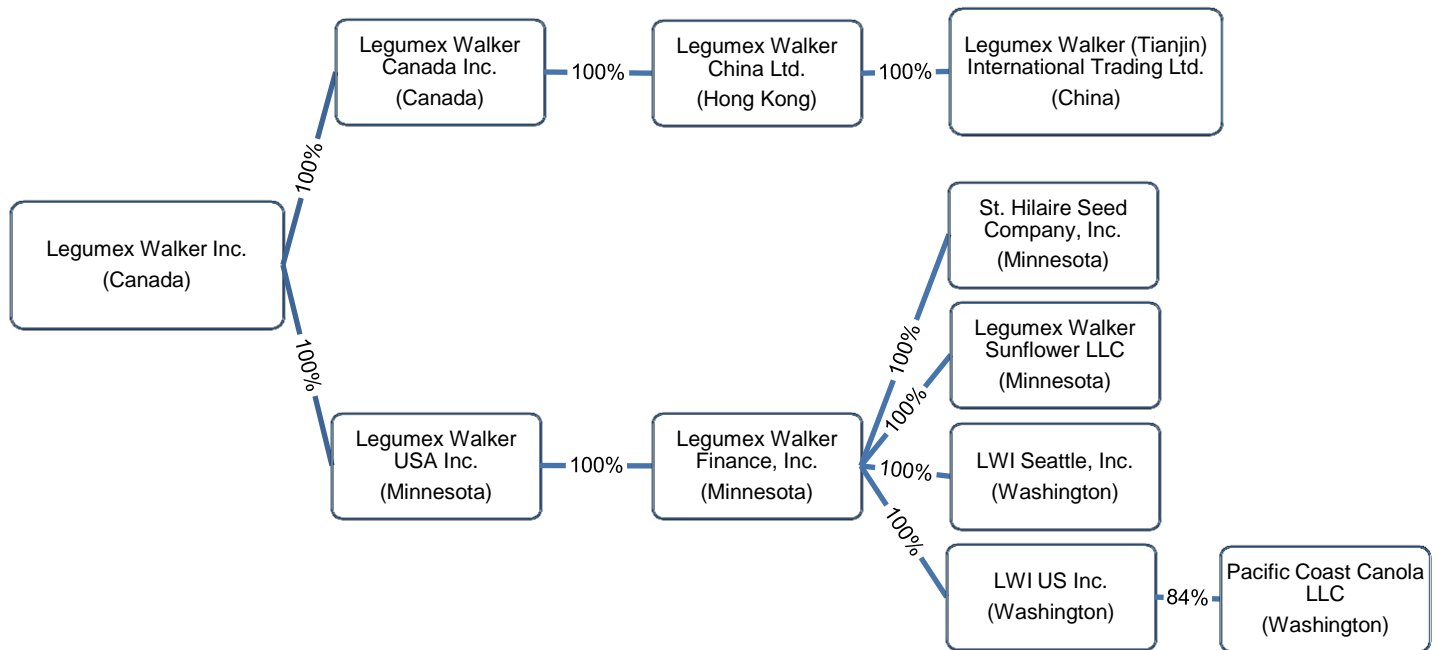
Legumex Walker Inc.
(Canada)

100%

Legumex Walker Canada Inc.
(Canada)

100%

Legumex Walker China Ltd.
(Hong Kong)

100%

Legumex Walker (Tianjin) International Trading Ltd.
(China)

100%

Legumex Walker USA Inc.
(Minnesota)

100%

Legumex Walker Finance, Inc.
(Minnesota)

100%

St. Hilaire Seed Company, Inc.
(Minnesota)

100%

Legumex Walker Sunflower LLC
(Minnesota)

100%

LWI Seattle, Inc.
(Washington)

100%

LWI US Inc.
(Washington)

84%

Pacific Coast Canola LLC
(Washington)